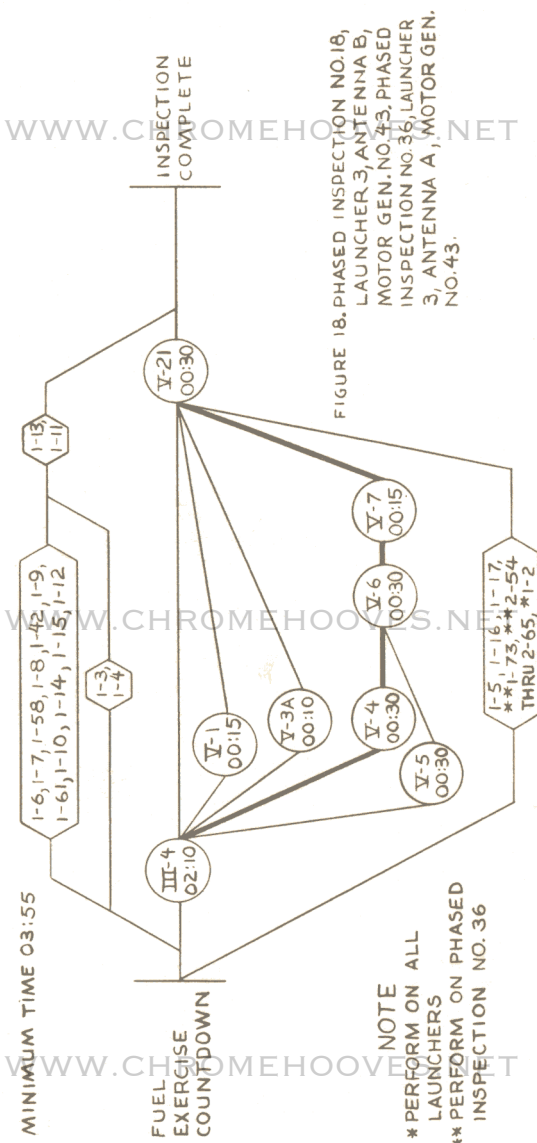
MINIMUM TIME 03:55

FUEL EXERCISE COUNTDOWN

1-6, 1-7, 1-58, 1-8, 1-42, 1-9, 1-61, 1-10, 1-14, 1-15, 1-12

1-3, 1-4

1-13, 1-11

III-4 02:10

V-1 00:15

V-3A 00:10

V-4 00:30

V-5 00:30

V-6 00:30

V-7 00:15

V-21 00:30

1-5, 1-16, 1-17, **1-73, **2-54 THRU 2-65, *1-2

INSPECTION COMPLETE

FIGURE 18. PHASED INSPECTION NO. 18, LAUNCHER 3, ANTENNA B, MOTOR GEN. NO. 43, PHASED INSPECTION NO. 35, LAUNCHER 3, ANTENNA A, MOTOR GEN. NO. 43.

NOTE
* PERFORM ON ALL LAUNCHERS
** PERFORM ON PHASED INSPECTION NO. 36

WWW.CHROMEHOOVES.NET
WWW.CHROMEHOOVES.NET
WWW.CHROMEHOOVES.NET